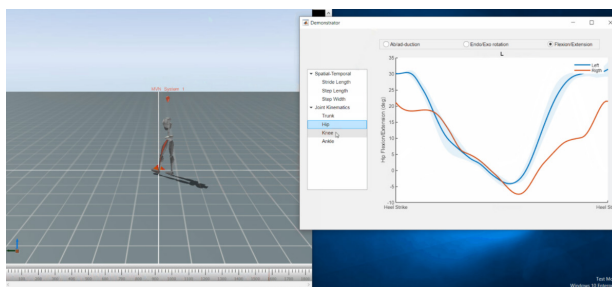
Demonstrator

Abdad-duction
Endo/Exo rotation
Flexion/Extension

L

Spatial-Temporal
Stride Length
Step Length
Step Width
Joint Kinematics
Trunk
Hip
Knee
Ankle

Left
Righ

35
30
25
20
15
10
5
0
-5

Hip Flexion/Extension (deg)

Heel Strike
Heel St

Test Mo
Windows 10 Enterp